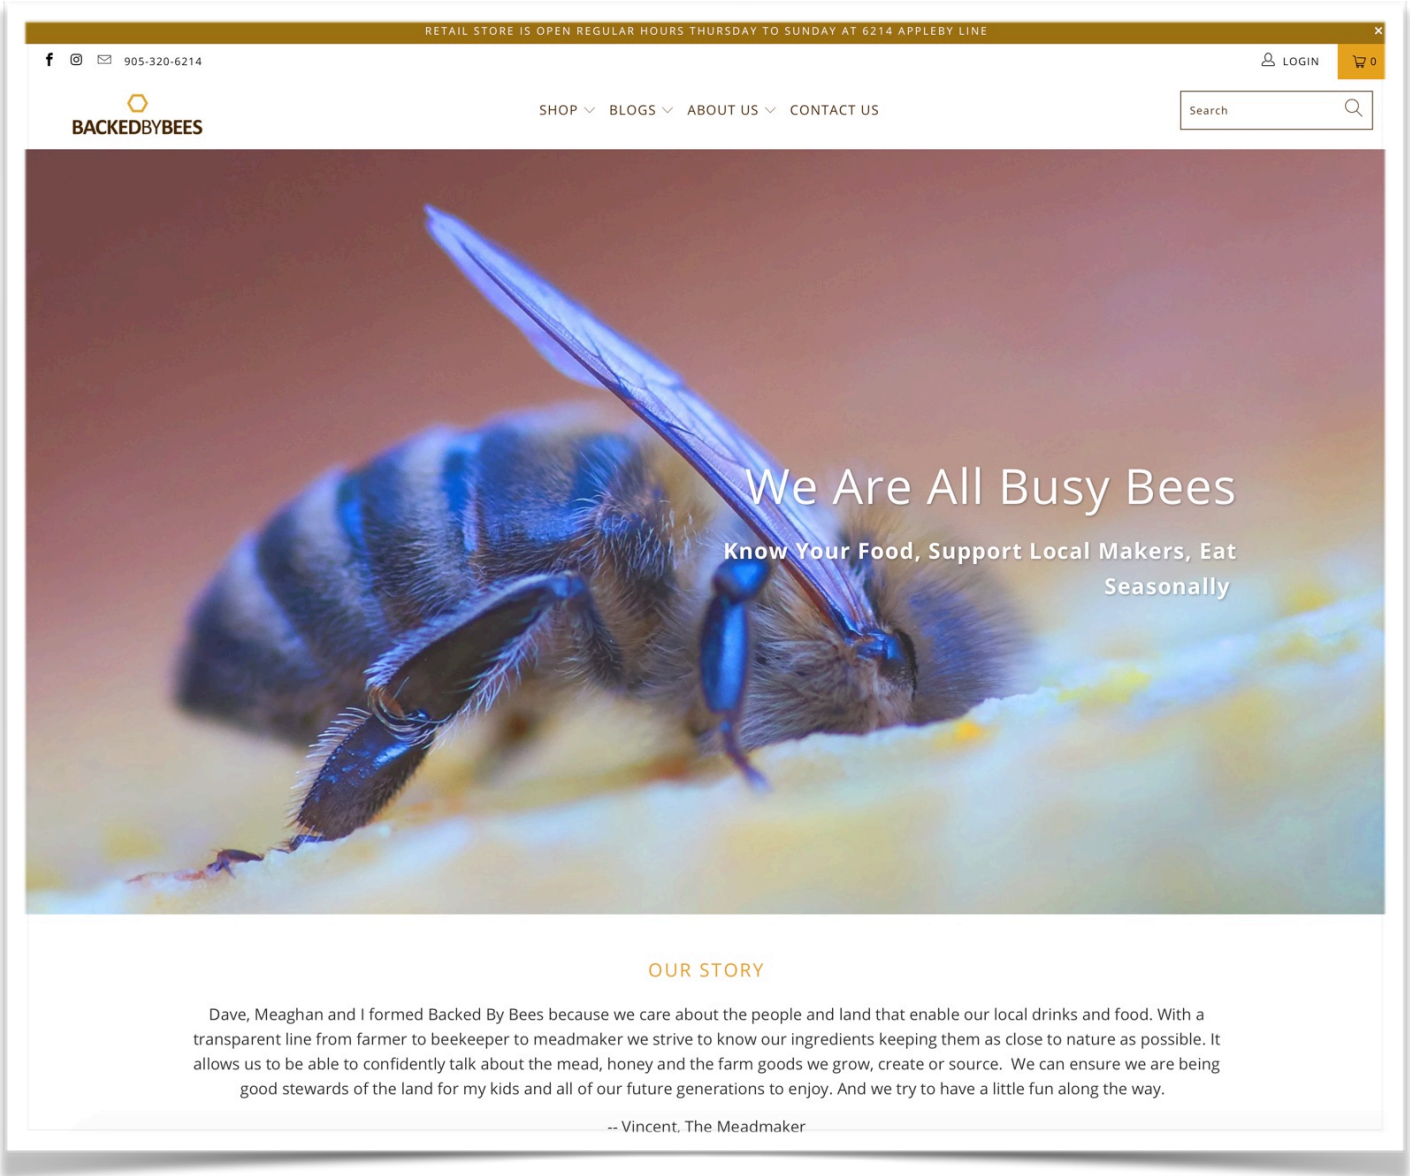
RETAIL STORE IS OPEN REGULAR HOURS THURSDAY TO SUNDAY AT 6214 APPLEBY LINE ×

905-320-6214

LOGIN 0

BACKEDBYBEES

SHOP BLOGS ABOUT US CONTACT US

Search

We Are All Busy Bees

Know Your Food, Support Local Makers, Eat Seasonally

OUR STORY

Dave, Meaghan and I formed Backed By Bees because we care about the people and land that enable our local drinks and food. With a transparent line from farmer to beekeeper to meadmaker we strive to know our ingredients keeping them as close to nature as possible. It allows us to be able to confidently talk about the mead, honey and the farm goods we grow, create or source. We can ensure we are being good stewards of the land for my kids and all of our future generations to enjoy. And we try to have a little fun along the way.

-- Vincent, The Meadmaker